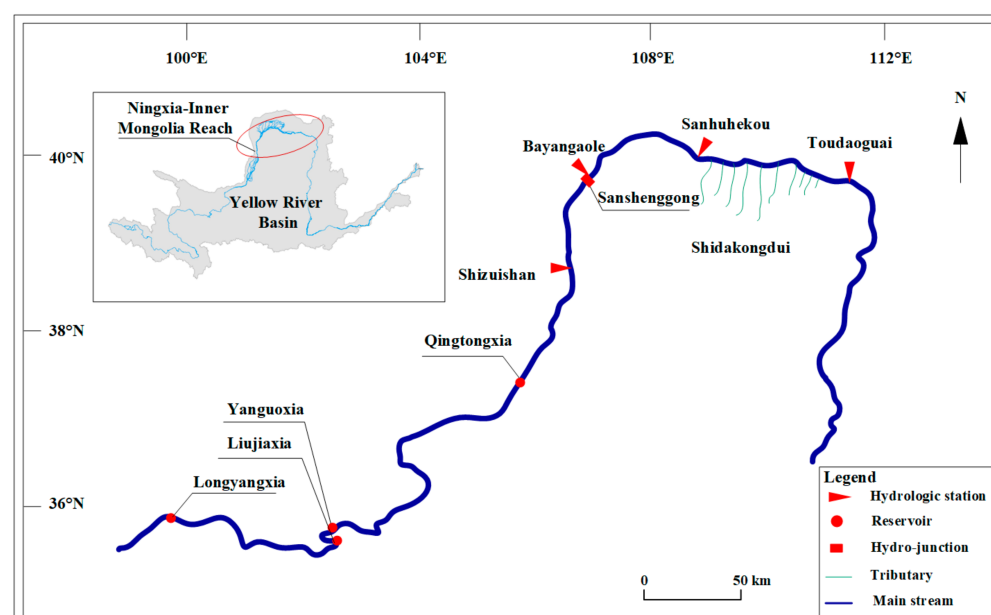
100°E
104°E
108°E
112°E

Ningxia-Inner Mongolia Reach
Yellow River Basin

N

40°N
38°N
36°N

Sanhuhekou
Toudaoguai
Bayangaole
Sanshenggong
Shidakongdui
Shizuishan
Qingtongxia
Yanguoxia
Liujiaxia
Longyangxia

Legend
Hydrologic station
Reservoir
Hydro-junction
Tributary
Main stream

0
50 km